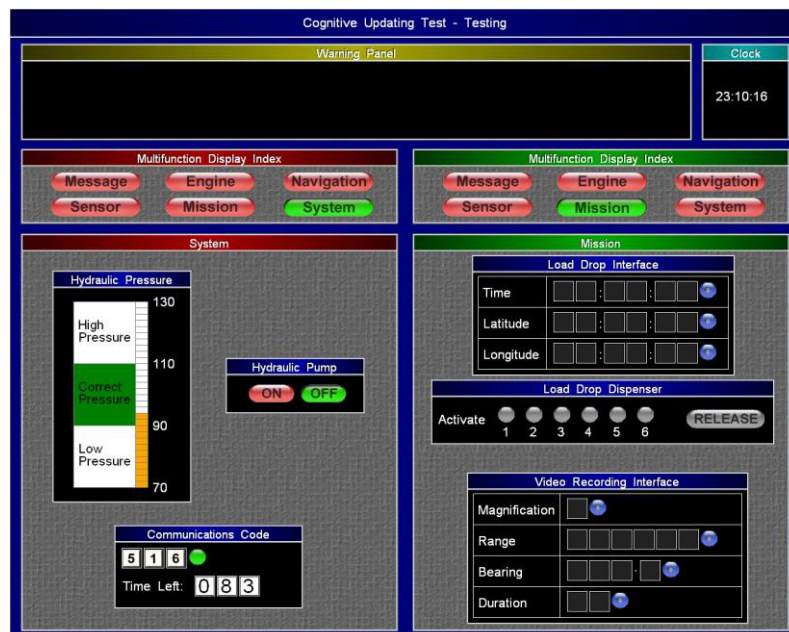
Cognitive Updating Test - Testing

Warning Panel

Clock

23:10:16

Multifunction Display Index

Message Engine Navigation

Sensor Mission System

Multifunction Display Index

Message Engine Navigation

Sensor Mission System

System

Hydraulic Pressure

130

High Pressure

110

Correct Pressure

90

Low Pressure

70

Hydraulic Pump

ON OFF

Communications Code

5 1 6

Time Left: 0 8 3

Mission

Load Drop Interface

Time : :

Latitude : :

Longitude : :

Load Drop Dispenser

Activate 1 2 3 4 5 6

RELEASE

Video Recording Interface

Magnification

Range

Bearing .

Duration